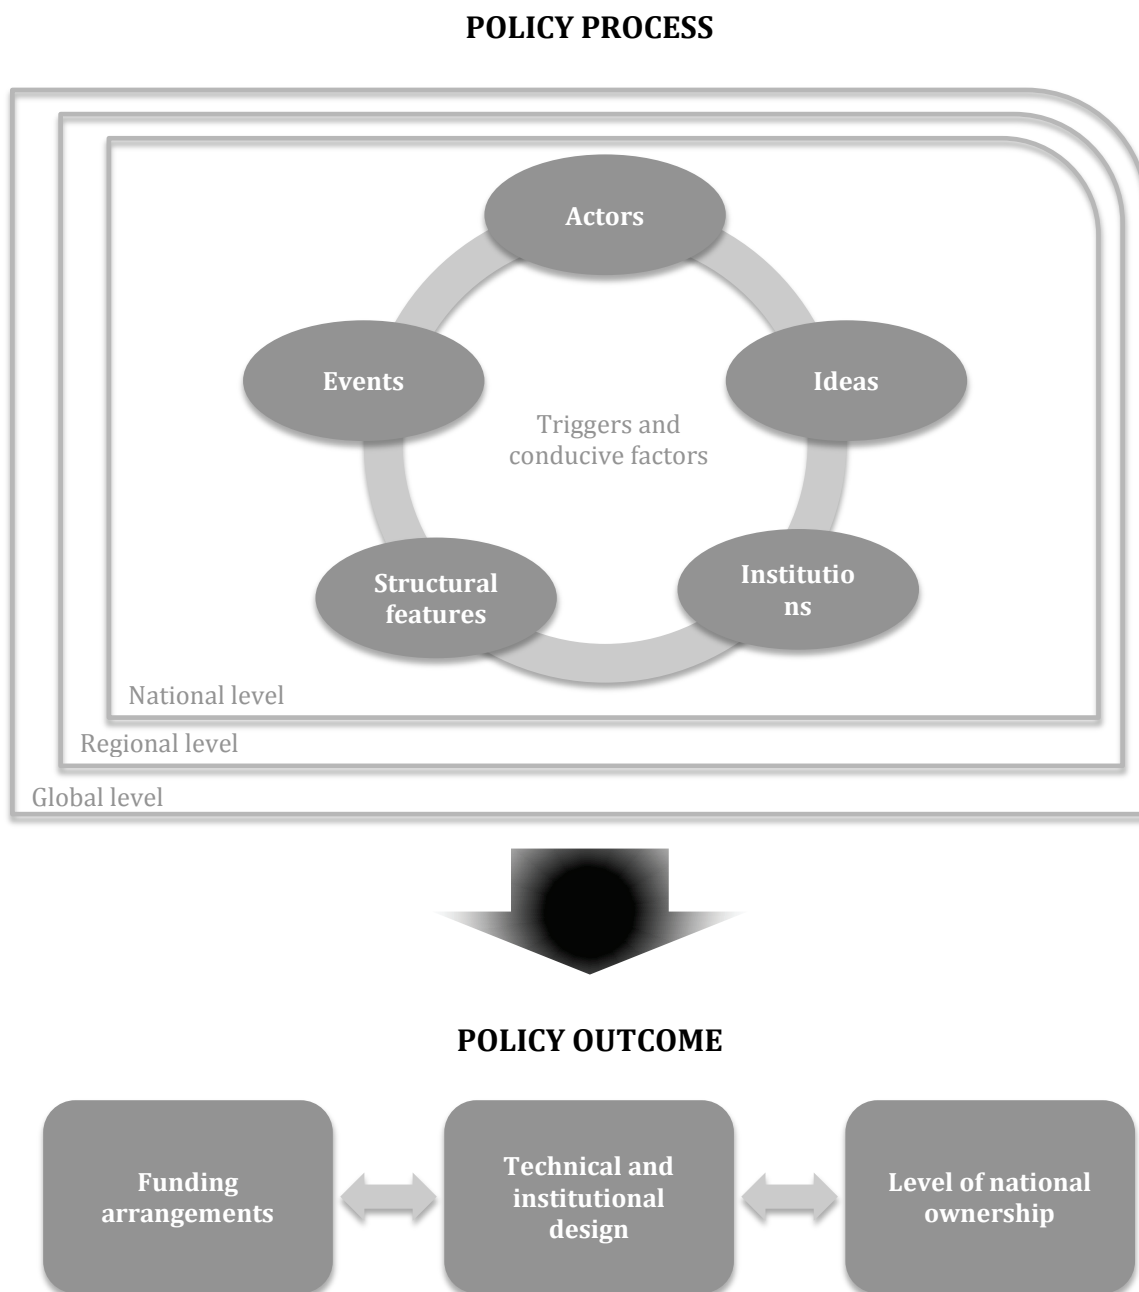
POLICY PROCESS

Actors

Events

Ideas

Triggers and conducive factors

Structural features

Institutio ns

National level

Regional level

Global level

POLICY OUTCOME

Funding arrangements

Technical and institutional design

Level of national ownership